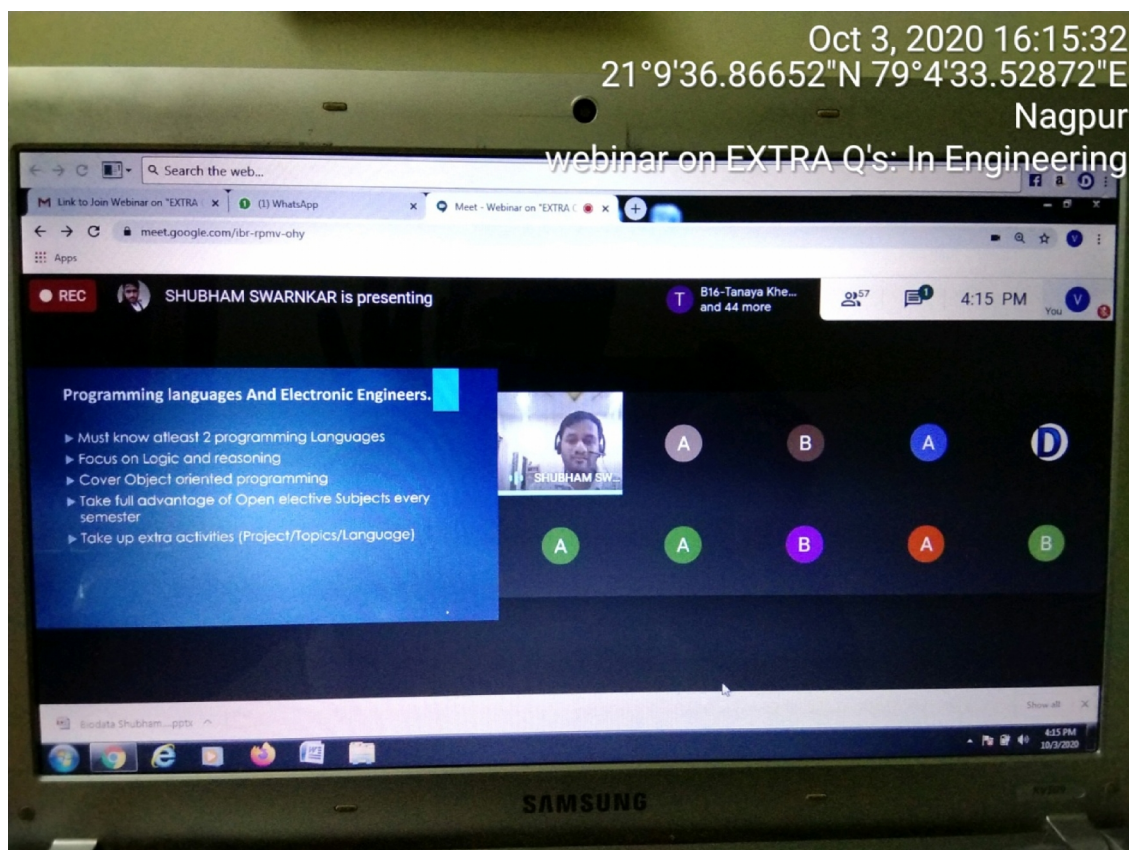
Oct 3, 2020 16:15:32
21°9'36.86652"N 79°4'33.52872"E
Nagpur
webinar on EXTRA Q's: In Engineering

Search the web...

Link to Join Webinar on "EXTRA
(1) WhatsApp
Meet - Webinar on "EXTRA

meet.google.com/ibr-rpmv-ohy

Apps

REC
SHUBHAM SWARNKAR is presenting

B16-Tanaya Khe... and 44 more

57
1
4:15 PM
You

Programming languages And Electronic Engineers.

► Must know atleast 2 programming Languages
► Focus on Logic and reasoning
► Cover Object oriented programming
► Take full advantage of Open elective Subjects every semester
► Take up extra activities (Project/Topics/Language)

SHUBHAM SW...

A
B
A
D
A
A
B
A
B

Biodata Shubham....pptx

Show all

4:15 PM
10/3/2020

SAMSUNG